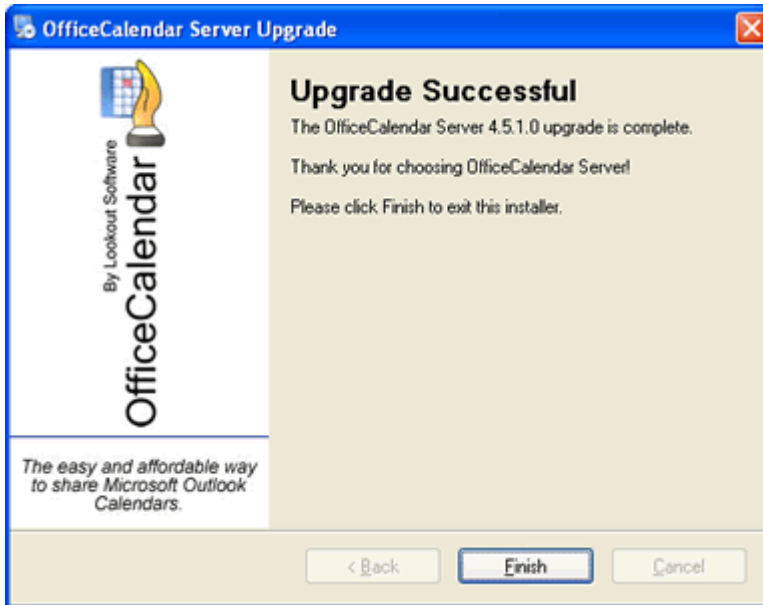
OfficeCalendar Server Upgrade

OfficeCalendar
By Lookout Software

The easy and affordable way to share Microsoft Outlook Calendars.

Upgrade Successful

The OfficeCalendar Server 4.5.1.0 upgrade is complete.

Thank you for choosing OfficeCalendar Server!

Please click Finish to exit this installer.

< Back
Finish
Cancel